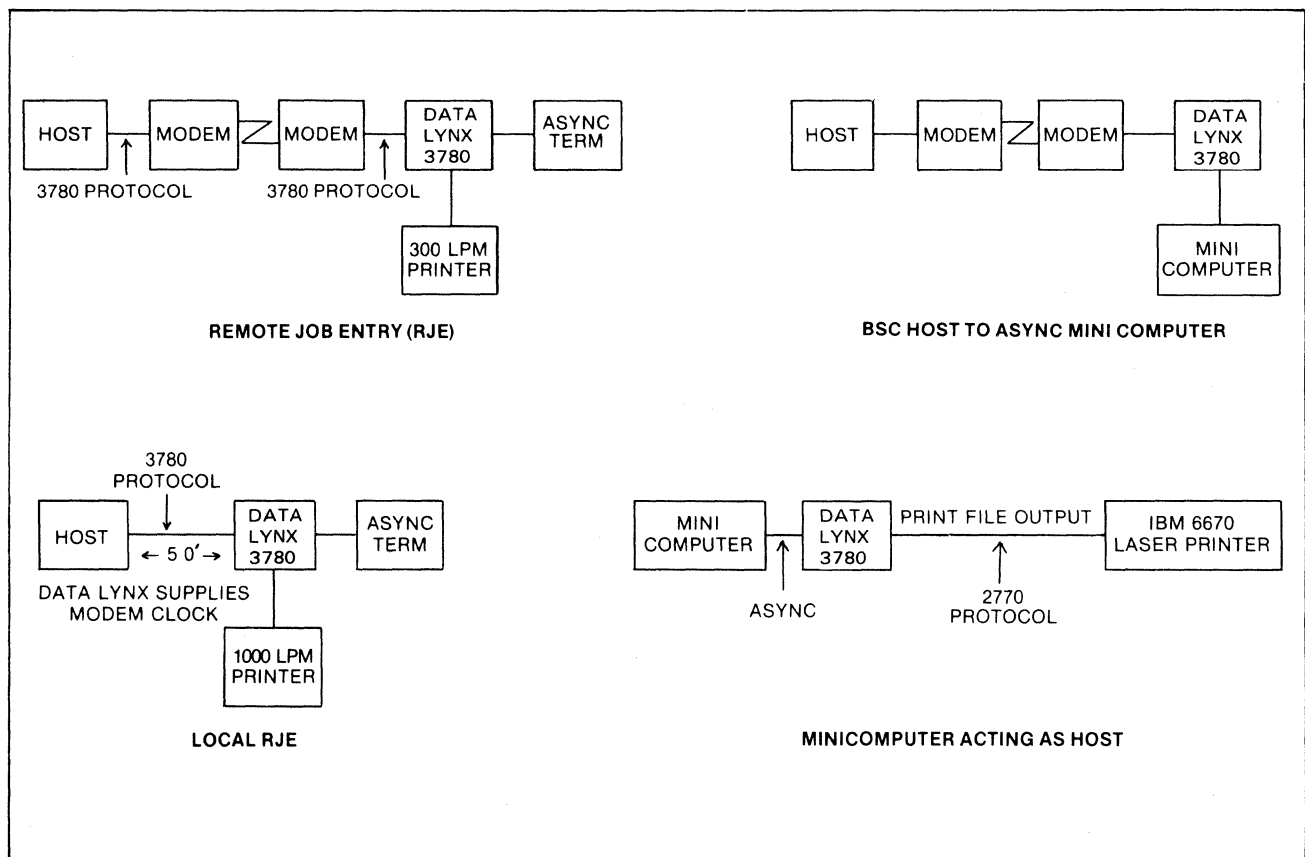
HOST

MODEM

MODEM

DATA LYNX 3780

ASYNC TERM

3780 PROTOCOL

3780 PROTOCOL

300 LPM PRINTER

REMOTE JOB ENTRY (RJE)

HOST

MODEM

MODEM

DATA LYNX 3780

MINI COMPUTER

BSC HOST TO ASYNC MINI COMPUTER

3780 PROTOCOL

HOST

← 5 0′ →

DATA LYNX 3780

ASYNC TERM

DATA LYNX SUPPLIES MODEM CLOCK

1000 LPM PRINTER

LOCAL RJE

MINI COMPUTER

DATA LYNX 3780

PRINT FILE OUTPUT

IBM 6670 LASER PRINTER

ASYNC

2770 PROTOCOL

MINICOMPUTER ACTING AS HOST